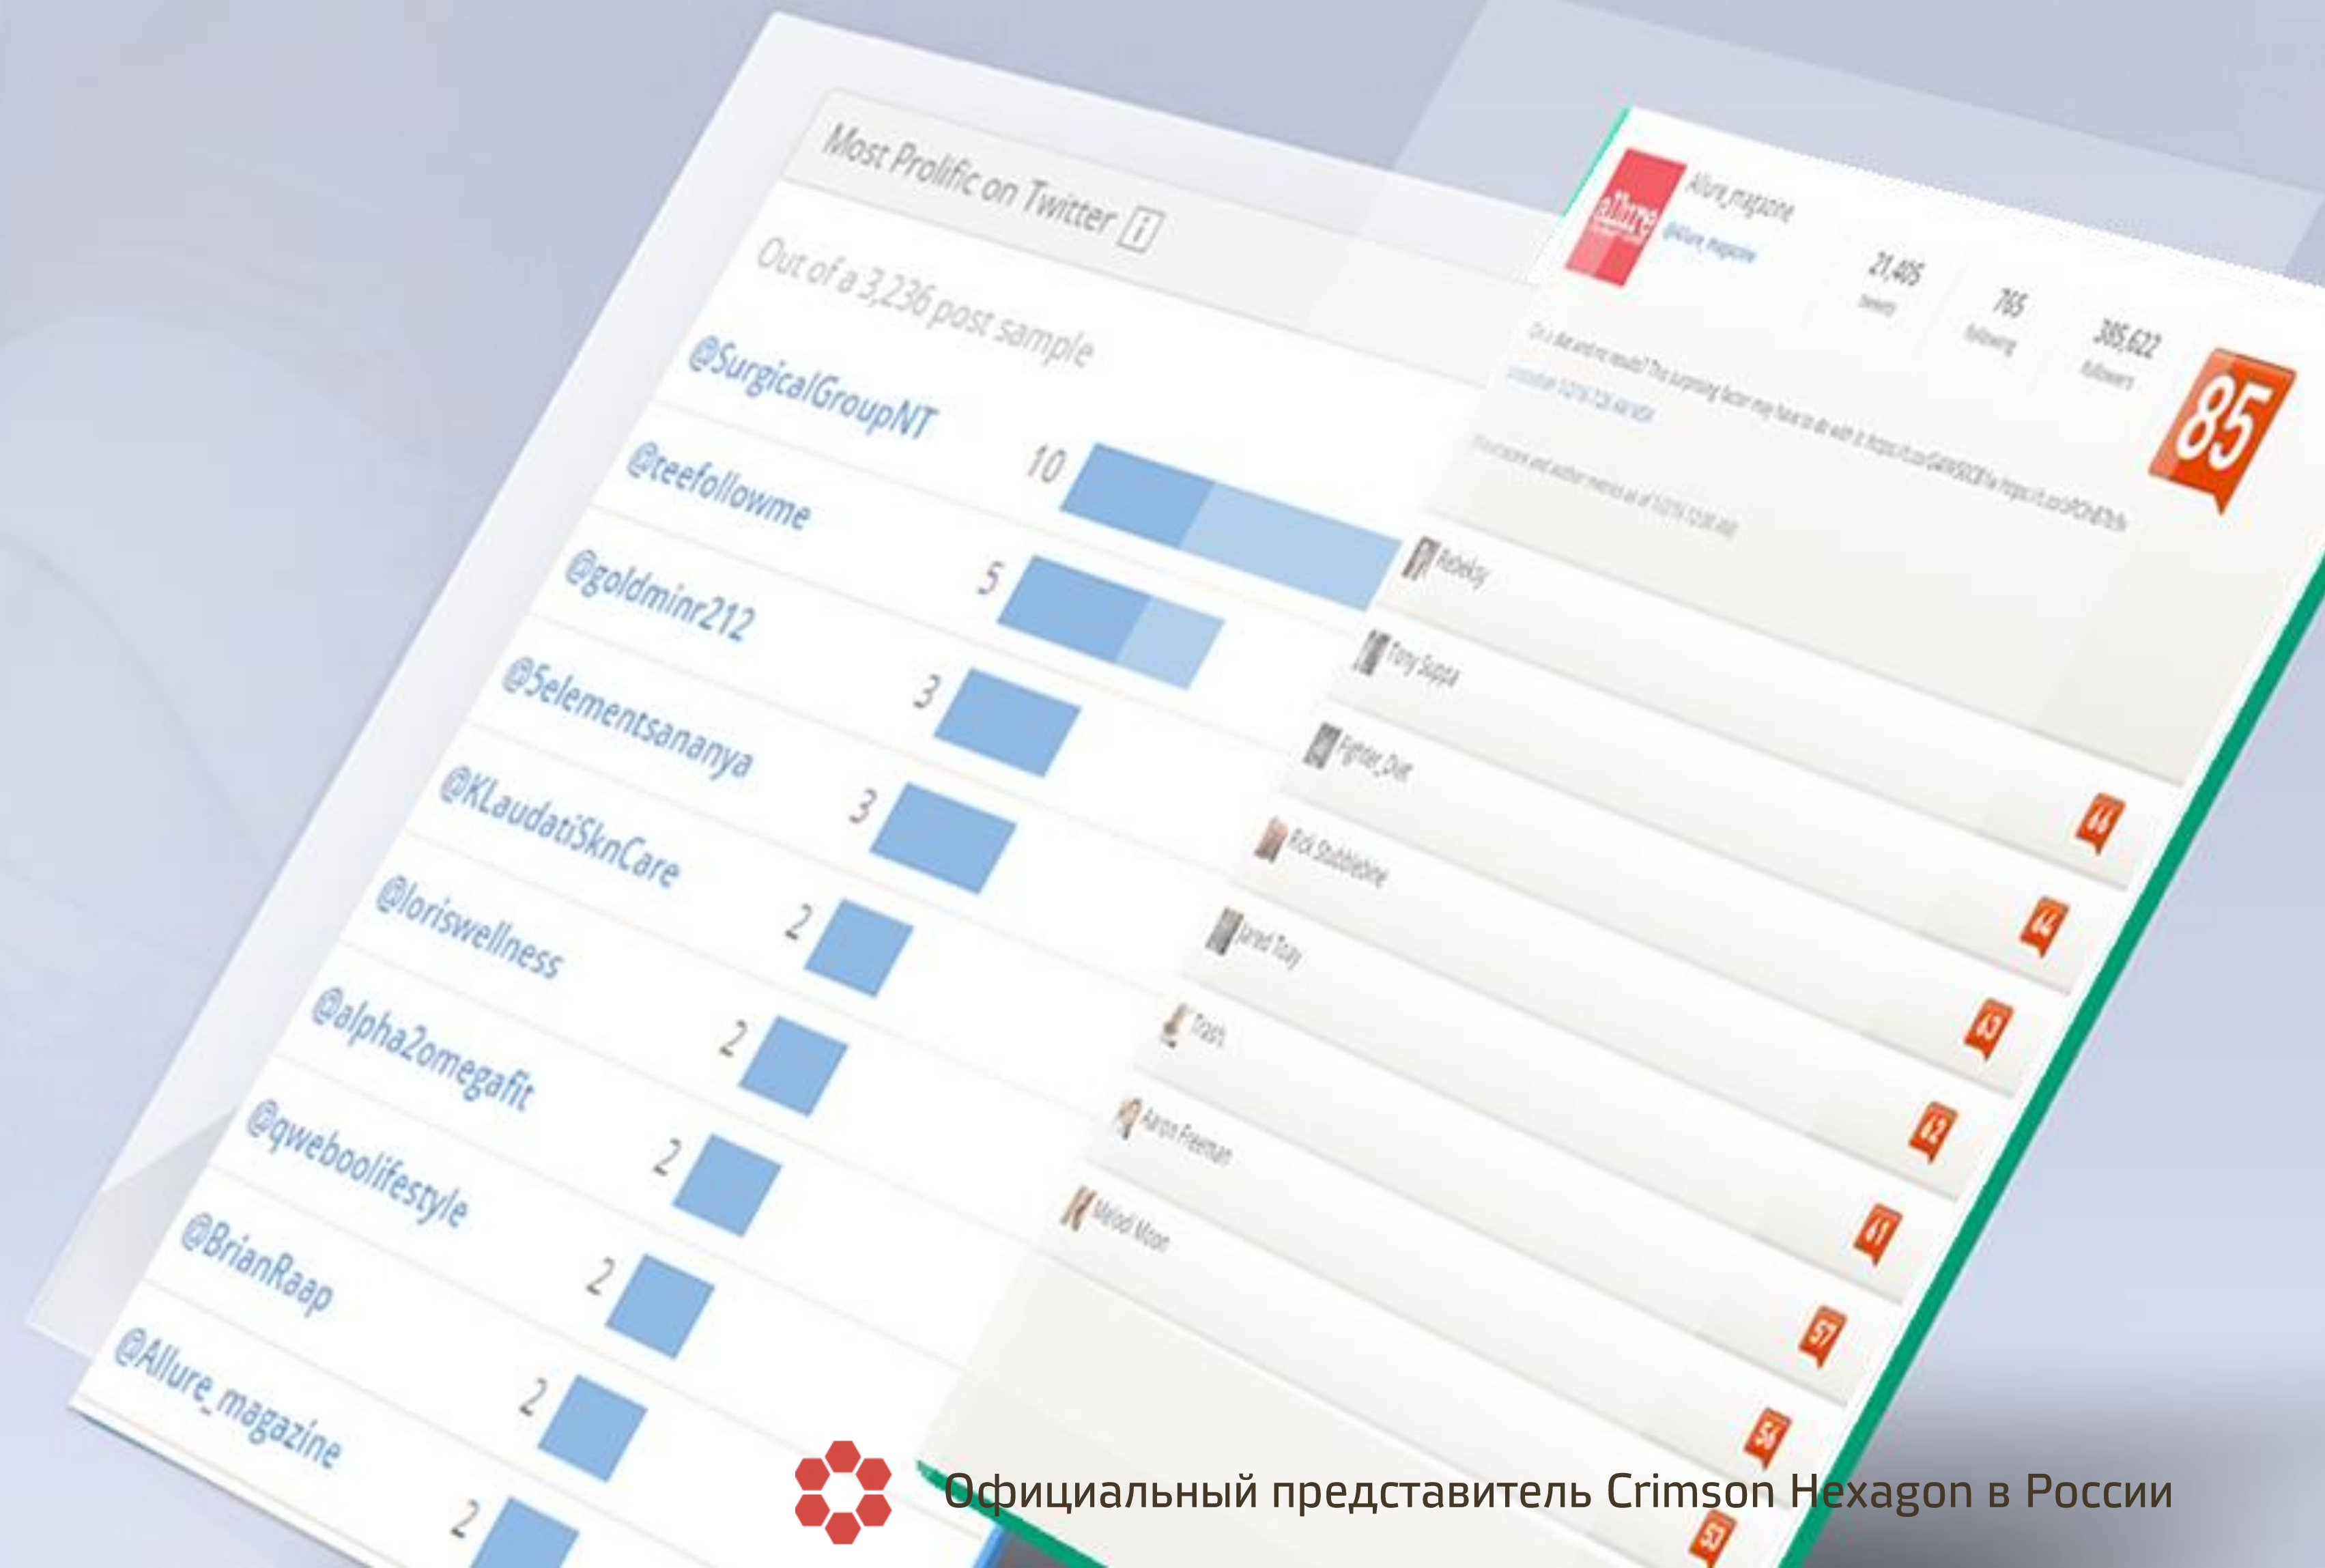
Most Prolific on Twitter i

Out of a 3,236 post sample

@SurgicalGroupNT 10
@teefollowme 5
@goldminr212 3
@5elementsananya 3
@KLaudatiSknCare 3
@loriswellness 2
@alpha2omegafit 2
@qweboolifestyle 2
@BrianRaap 2
@Allure_magazine 2
2

allure
Allure_magazine
@Allure_magazine
21,405 Tweets
765 Following
385,622 Followers
85

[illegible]

Rebekky
Tony Suppa
Fighter_Dust
Rick Stubblebine
Jared Tracy
Trash
Aaron Freeman
Malodi Moon

66
64
63
62
61
57
56
53

Официальный представитель Crimson Hexagon в России